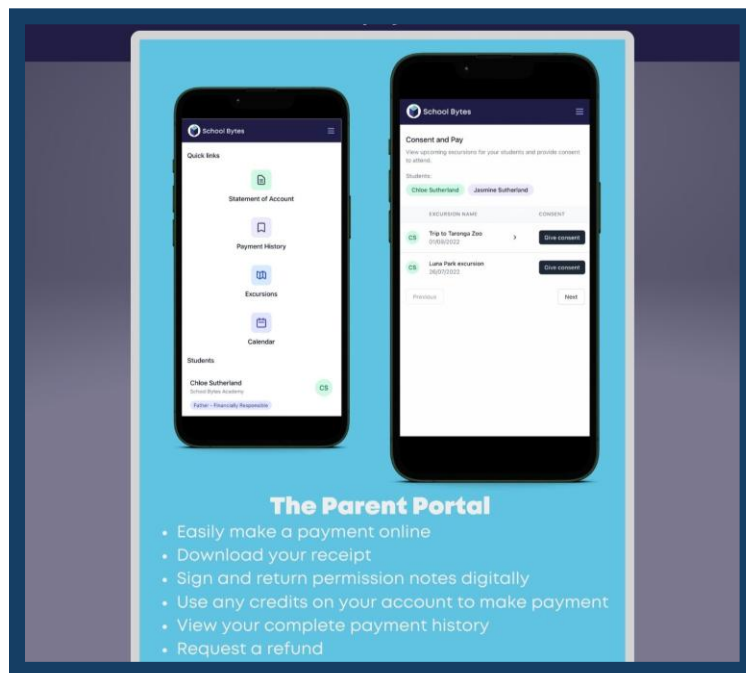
School Bytes

Quick links

Statement of Account

Payment History

Excursions

Calendar

Students

Chloe Sutherland
School Bytes Academy
CS
Father - Financially Responsible

School Bytes

Consent and Pay

View upcoming excursions for your students and provide consent to attend.

Students:
Chloe Sutherland Jasmine Sutherland

| | EXCURSION NAME | | CONSENT |
|---|---|---|---|
| CS | Trip to Taronga Zoo 01/08/2022 | > | Give consent |
| CS | Luna Park excursion 26/07/2022 | | Give consent |

Previous Next

The Parent Portal

• Easily make a payment online
• Download your receipt
• Sign and return permission notes digitally
• Use any credits on your account to make payment
• View your complete payment history
• Request a refund